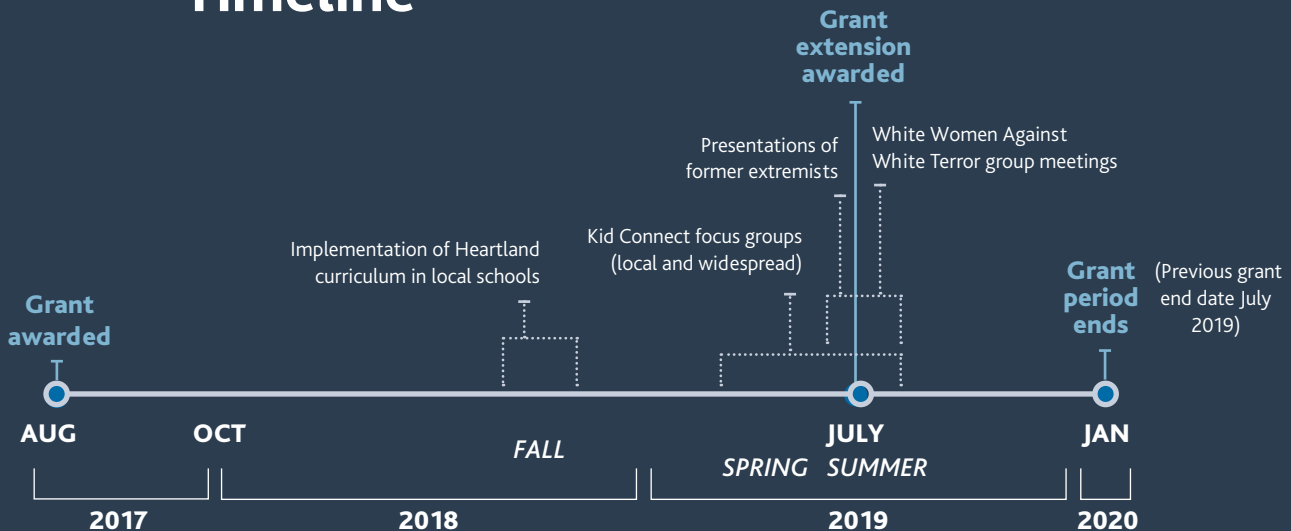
Timeline

Grant extension awarded

Presentations of former extremists

White Women Against White Terror group meetings

Implementation of Heartland curriculum in local schools

Kid Connect focus groups (local and widespread)

Grant awarded

Grant period ends

(Previous grant end date July 2019)

AUG

OCT

FALL

SPRING

JULY

SUMMER

JAN

2017

2018

2019

2020